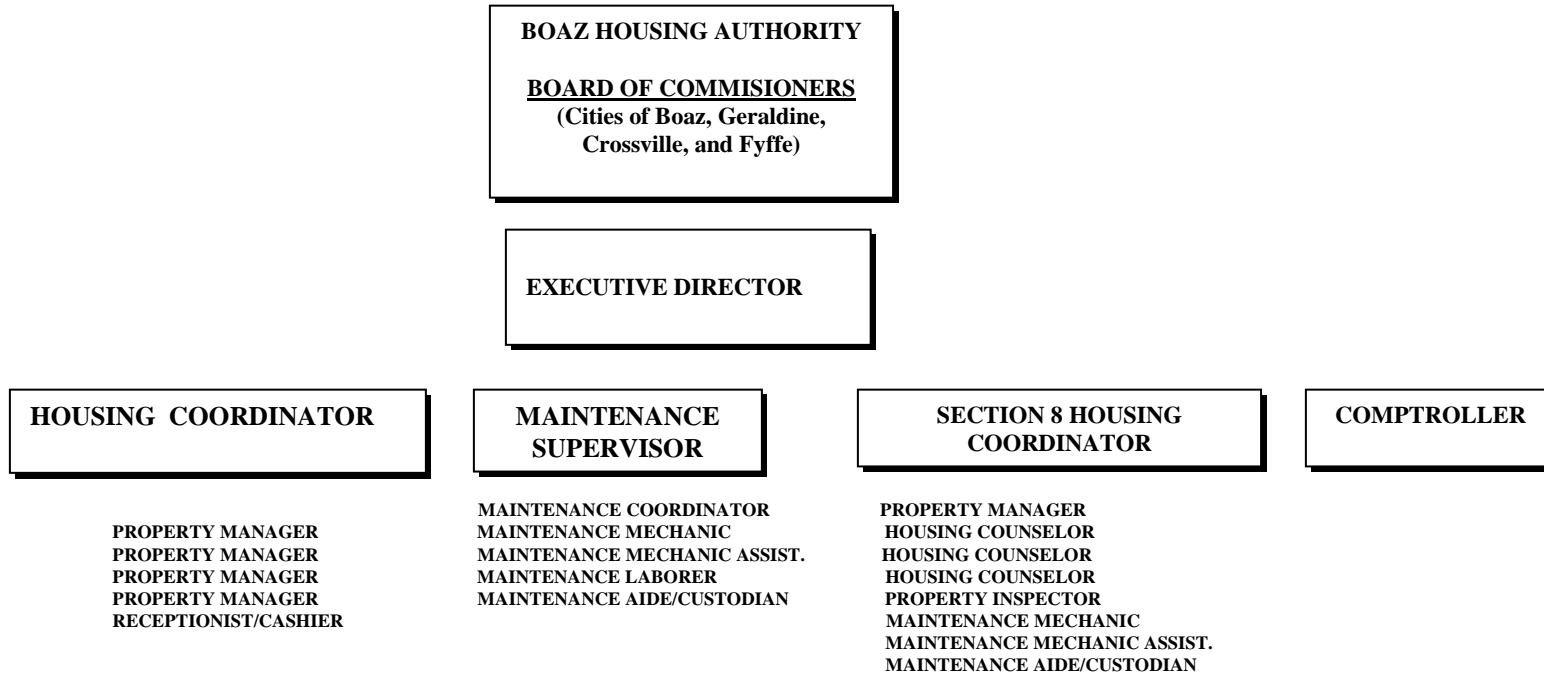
BOAZ HOUSING AUTHORITY

BOARD OF COMMISIONERS
(Cities of Boaz, Geraldine, Crossville, and Fyffe)

EXECUTIVE DIRECTOR

HOUSING COORDINATOR

MAINTENANCE SUPERVISOR

SECTION 8 HOUSING COORDINATOR

COMPTROLLER

PROPERTY MANAGER
PROPERTY MANAGER
PROPERTY MANAGER
PROPERTY MANAGER
RECEPTIONIST/CASHIER

MAINTENANCE COORDINATOR
MAINTENANCE MECHANIC
MAINTENANCE MECHANIC ASSIST.
MAINTENANCE LABORER
MAINTENANCE AIDE/CUSTODIAN

PROPERTY MANAGER
HOUSING COUNSELOR
HOUSING COUNSELOR
HOUSING COUNSELOR
PROPERTY INSPECTOR
MAINTENANCE MECHANIC
MAINTENANCE MECHANIC ASSIST.
MAINTENANCE AIDE/CUSTODIAN